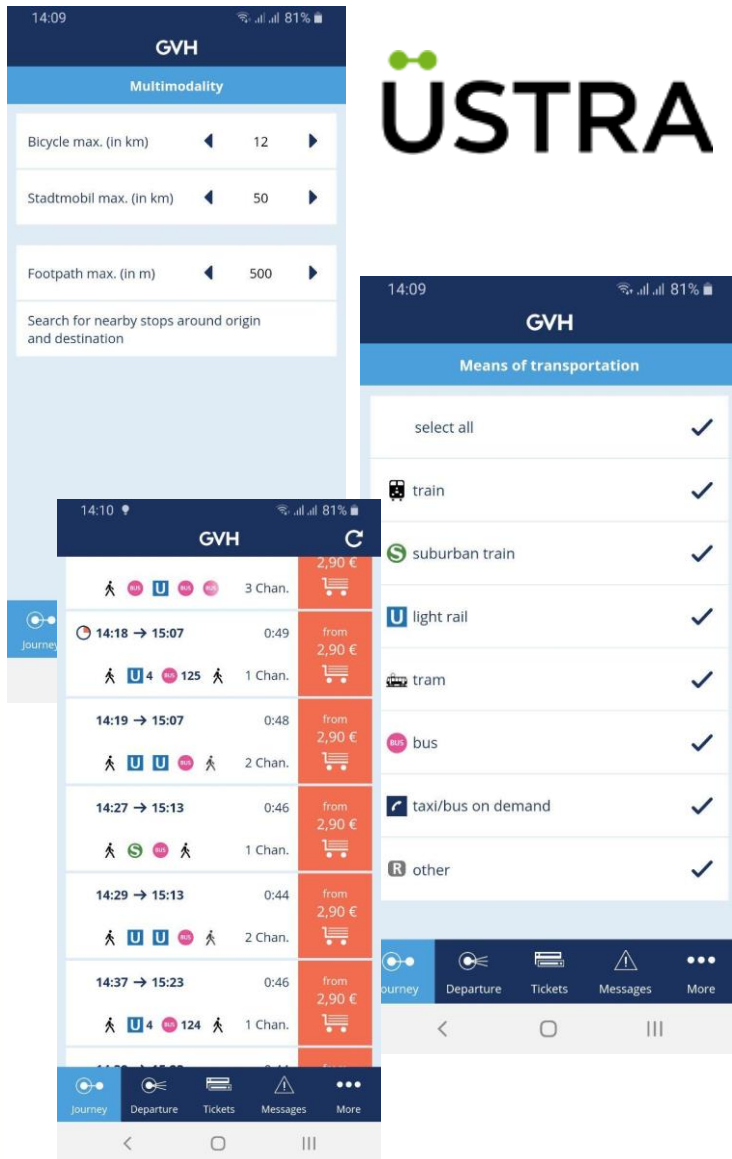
14:09 81%
GVH
Multimodality
Bicycle max. (in km) 12
Stadtmobil max. (in km) 50
Footpath max. (in m) 500
Search for nearby stops around origin and destination
Journey

ÜSTRA

14:09 81%
GVH
Means of transportation
select all
train
suburban train
light rail
tram
bus
taxi/bus on demand
other
Journey Departure Tickets Messages More

14:10 81%
GVH
BUS U BUS BUS 3 Chan. 2,90 €
14:18 → 15:07 0:49 from 2,90 €
U 4 BUS 125 1 Chan.
14:19 → 15:07 0:48 from 2,90 €
U U BUS 2 Chan.
14:27 → 15:13 0:46 from 2,90 €
S BUS 1 Chan.
14:29 → 15:13 0:44 from 2,90 €
U U BUS 2 Chan.
14:37 → 15:23 0:46 from 2,90 €
U 4 BUS 124 1 Chan.
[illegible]
Journey Departure Tickets Messages More